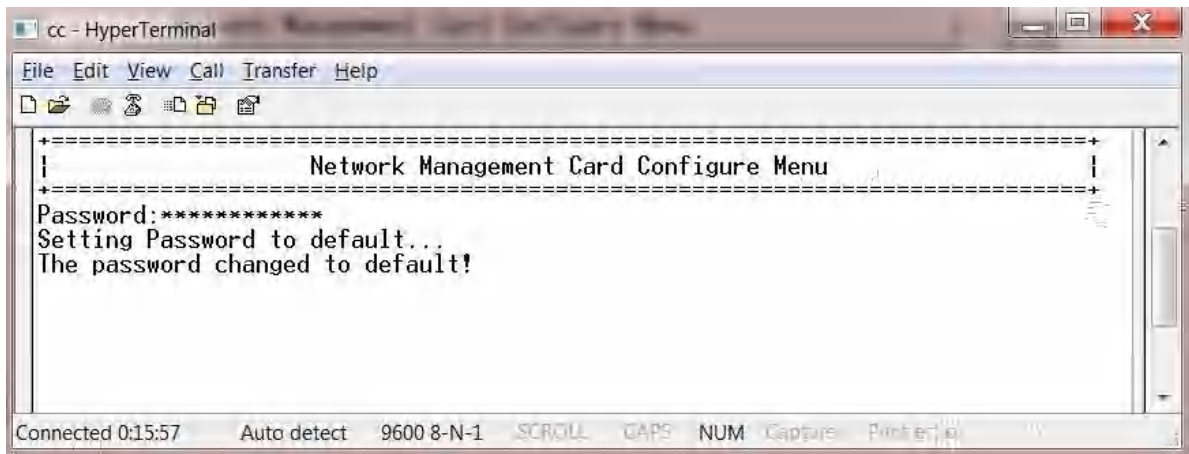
cc - HyperTerminal

File Edit View Call Transfer Help

+==============================================================================+
| Network Management Card Configure Menu |
+==============================================================================+
Password:************
Setting Password to default...
The password changed to default!

Connected 0:15:57 Auto detect 9600 8-N-1 SCROLL CAPS NUM Capture Print echo